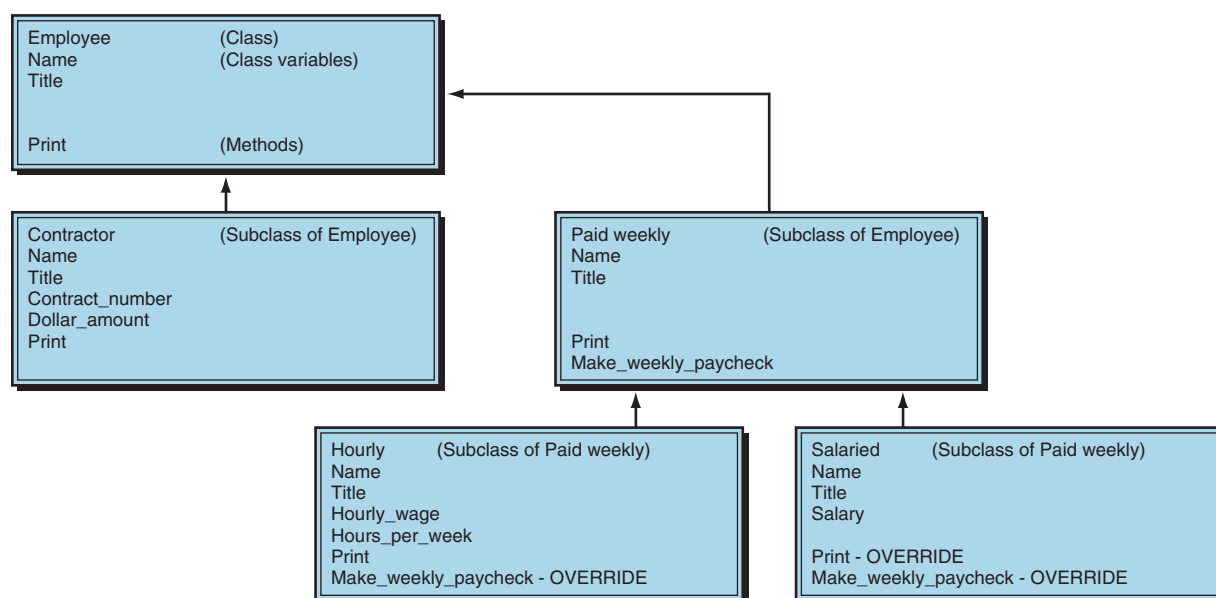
Employee (Class)
Name (Class variables)
Title

Print (Methods)

Contractor (Subclass of Employee)
Name
Title
Contract_number
Dollar_amount
Print

Paid weekly (Subclass of Employee)
Name
Title

Print
Make_weekly_paycheck

Hourly (Subclass of Paid weekly)
Name
Title
Hourly_wage
Hours_per_week
Print
Make_weekly_paycheck - OVERRIDE

Salaried (Subclass of Paid weekly)
Name
Title
Salary

Print - OVERRIDE
Make_weekly_paycheck - OVERRIDE